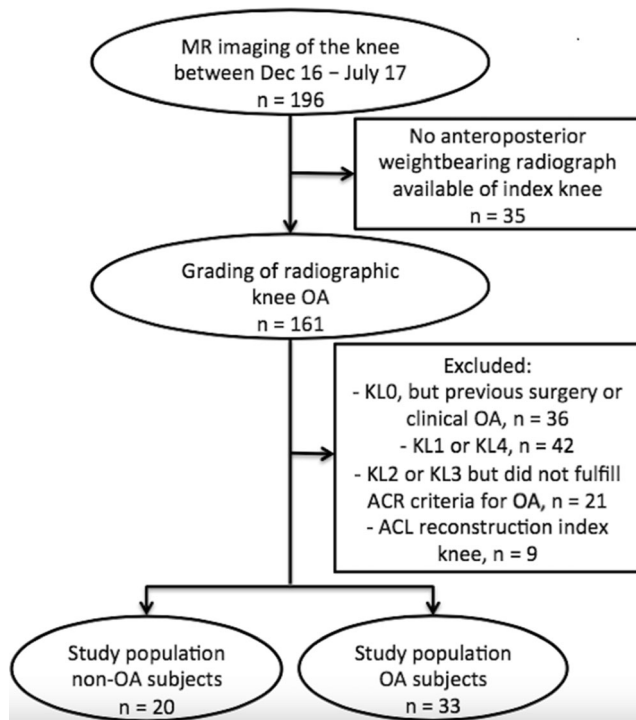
MR imaging of the knee between Dec 16 – July 17
n = 196

No anteroposterior weightbearing radiograph available of index knee
n = 35

Grading of radiographic knee OA
n = 161

Excluded:
- KL0, but previous surgery or clinical OA, n = 36
- KL1 or KL4, n = 42
- KL2 or KL3 but did not fulfill ACR criteria for OA, n = 21
- ACL reconstruction index knee, n = 9

Study population non-OA subjects
n = 20

Study population OA subjects
n = 33